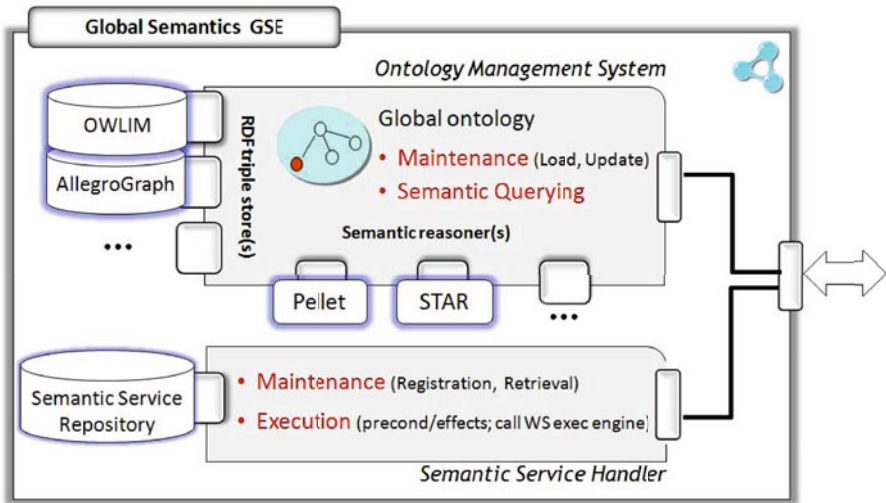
Global Semantics GSE

Ontology Management System

OWLIM

AllegroGraph

...

RDF triple store(s)

Global ontology

• Maintenance (Load, Update)

• Semantic Querying

Semantic reasoner(s)

Pellet

STAR

...

Semantic Service Repository

• Maintenance (Registration, Retrieval)

• Execution (precond/effects; call WS exec engine)

Semantic Service Handler